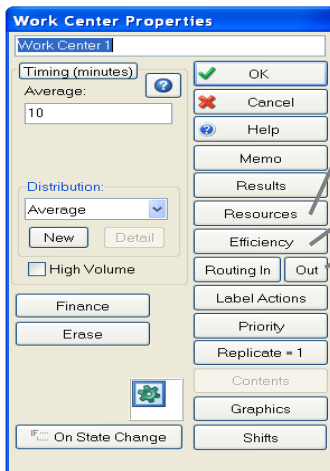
Work Center Properties

Work Center 1

Timing (minutes)

Average:

10

Distribution:

Average

New

Detail

High Volume

Finance

Erase

On State Change

OK

Cancel

Help

Memo

Results

Resources

Efficiency

Routing In

Out

Label Actions

Priority

Replicate = 1

Contents

Graphics

Shifts